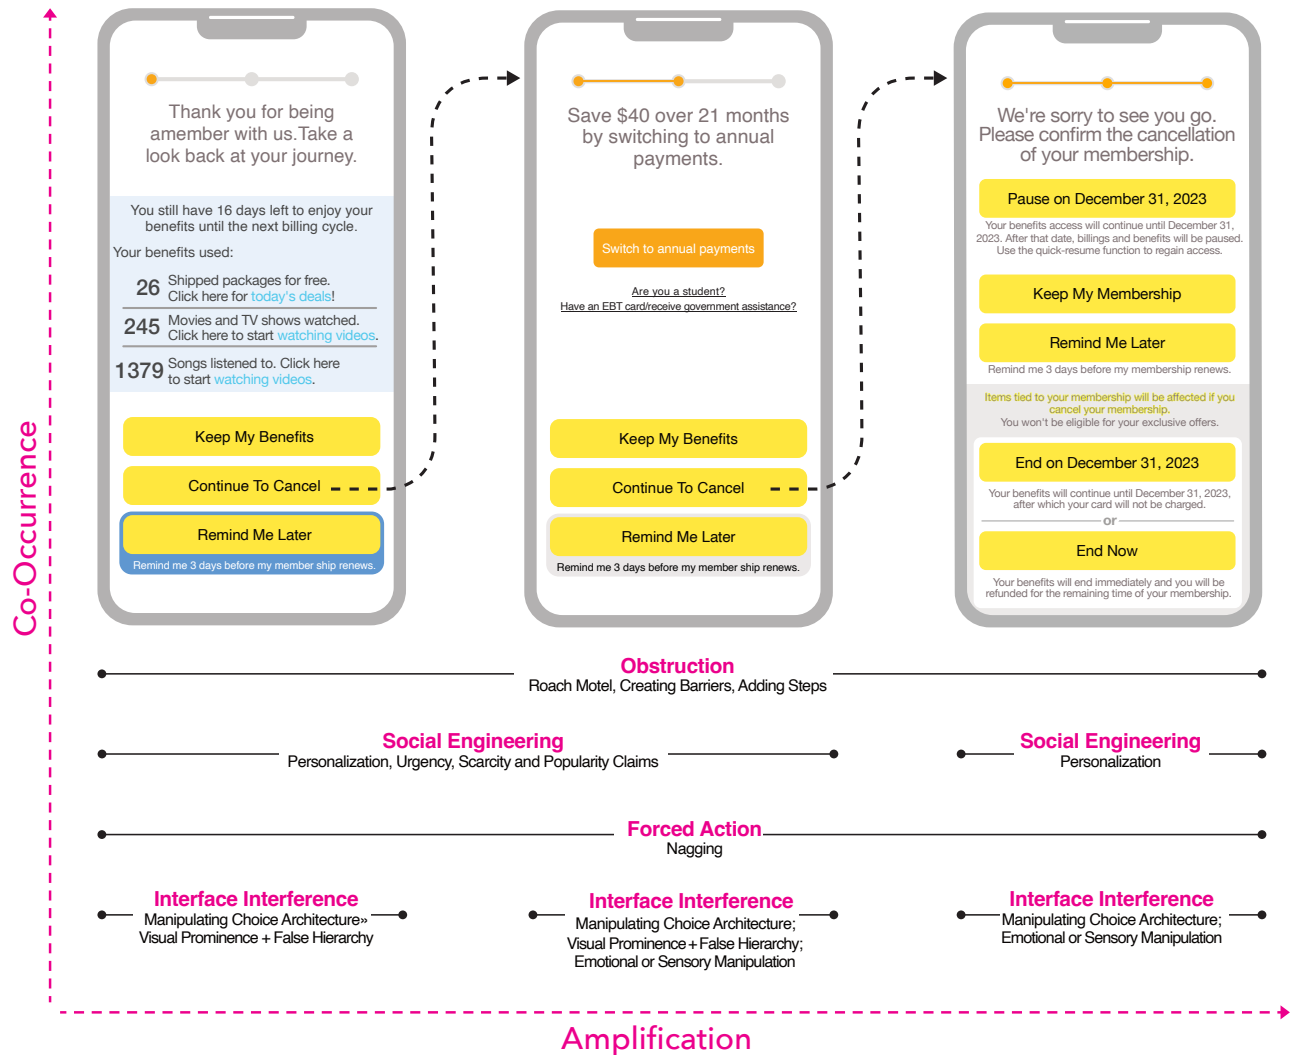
Co-Occurrence

Thank you for being amember with us.Take a look back at your journey.

You still have 16 days left to enjoy your benefits until the next billing cycle.

Your benefits used:

26 Shipped packages for free. Click here for today's deals!

245 Movies and TV shows watched. Click here to start watching videos.

1379 Songs listened to. Click here to start watching videos.

Keep My Benefits

Continue To Cancel

Remind Me Later

Remind me 3 days before my member ship renews.

Save $40 over 21 months by switching to annual payments.

Switch to annual payments

Are you a student?

Have an EBT card/receive government assistance?

Keep My Benefits

Continue To Cancel

Remind Me Later

Remind me 3 days before my member ship renews.

We're sorry to see you go. Please confirm the cancellation of your membership.

Pause on December 31, 2023

Your benefits access will continue until December 31, 2023. After that date, billings and benefits will be paused. Use the quick-resume function to regain access.

Keep My Membership

Remind Me Later

Remind me 3 days before my membership renews.

Items tied to your membership will be affected if you cancel your membership.
You won't be eligible for your exclusive offers.

End on December 31, 2023

Your benefits will continue until December 31, 2023, after which your card will not be charged.

or

End Now

Your benefits will end immediately and you will be refunded for the remaining time of your membership.

Obstruction
Roach Motel, Creating Barriers, Adding Steps

Social Engineering
Personalization, Urgency, Scarcity and Popularity Claims

Social Engineering
Personalization

Forced Action
Nagging

Interface Interference
Manipulating Choice Architecture»
Visual Prominence + False Hierarchy

Interface Interference
Manipulating Choice Architecture;
Visual Prominence + False Hierarchy;
Emotional or Sensory Manipulation

Interface Interference
Manipulating Choice Architecture;
Emotional or Sensory Manipulation

Amplification